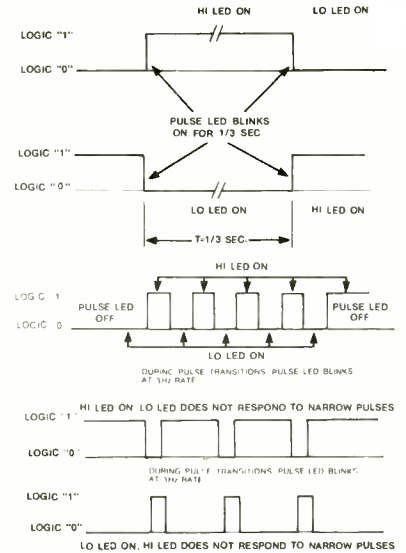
HI LED ON

LO LED ON

LOGIC "1"

LOGIC "0"

PULSE LED BLINKS ON FOR 1/3 SEC

LOGIC "1"

LOGIC "0"

LO LED ON

HI LED ON

T=1/3 SEC.

HI LED ON

LOGIC 1

LOGIC 0

PULSE LED OFF

PULSE LED OFF

LO LED ON

DURING PULSE TRANSITIONS PULSE LED BLINKS AT 3Hz RATE

LOGIC "1"

HI LED ON. LO LED DOES NOT RESPOND TO NARROW PULSES

LOGIC "0"

DURING PULSE TRANSITIONS PULSE LED BLINKS AT 3Hz RATE

LOGIC "1"

LOGIC "0"

LO LED ON. HI LED DOES NOT RESPOND TO NARROW PULSES